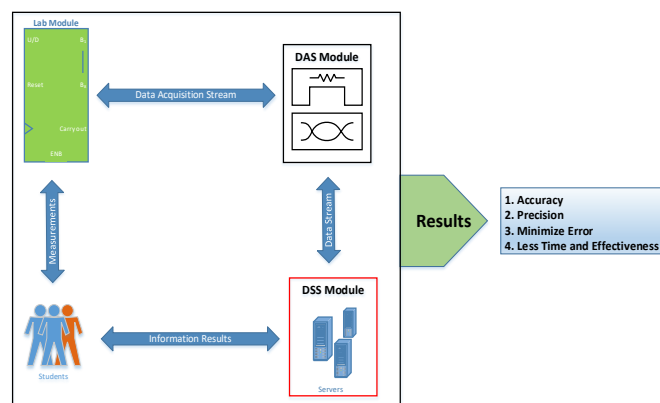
Lab Module

U/D

$R_1$

Reset

$R_2$

Carryout

ENB

Data Acquisition Stream

DAS Module

Measurements

Data Stream

Results

1. Accuracy
2. Precision
3. Minimize Error
4. Less Time and Effectiveness

DSS Module

Information Results

Students

Servers